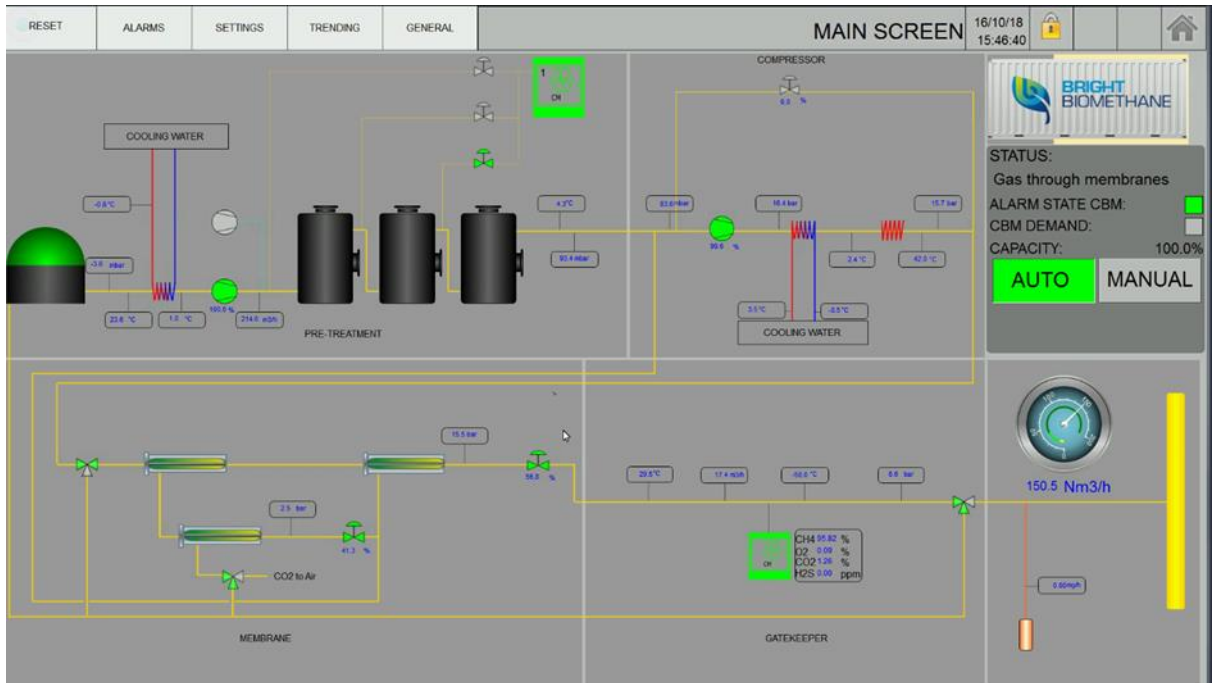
RESET
ALARMS
SETTINGS
TRENDING
GENERAL
MAIN SCREEN
16/10/18
15:46:40

COMPRESSOR
1
CH
6.0 %
BRIGHT BIOMETHANE

COOLING WATER
-0.8 °C
4.3°C
83.6 mbar
16.4 bar
15.7 bar
-3.0 mbar
90.4 mbar
99.6 %
2.4 °C
42.0 °C
23.6 °C
1.0 °C
100.0 %
214.0 m3/h
3.5 °C
-0.5 °C
PRE-TREATMENT
COOLING WATER

STATUS:
Gas through membranes
ALARM STATE CBM:
CBM DEMAND:
CAPACITY: 100.0%
AUTO
MANUAL

15.5 bar
56.8 %
29.5 °C
17.4 m3/h
-60.0 °C
6.6 bar
150.5 Nm3/h
2.5 bar
41.3 %
CH4 95.82 %
O2 0.09 %
CO2 1.26 %
H2S 0.00 ppm
CH
CO2 to Air
0.00 m3/h

MEMBRANE
GATEKEEPER